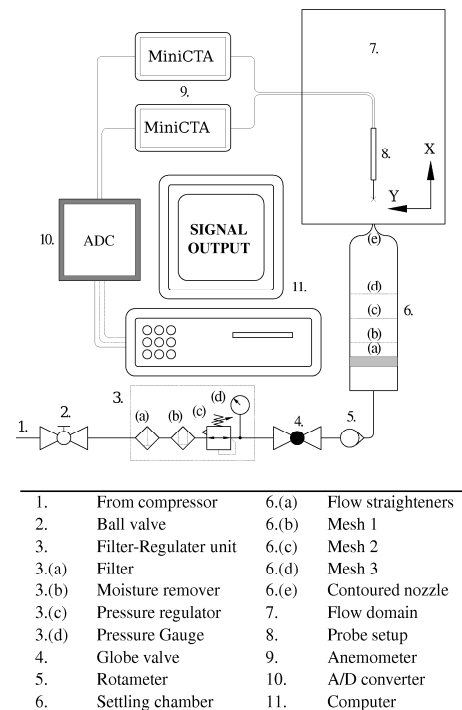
MiniCTA

9.

MiniCTA

7.

8.

X

Y

10.

ADC

SIGNAL OUTPUT

11.

(e)

(d)

(c)

6.

(b)

(a)

3.

(d)

1.

2.

(a)

(b)

(c)

4.

5.

| | | | |
|---|---|---|---|
| 1. | From compressor | 6.(a) | Flow straighteners |
| 2. | Ball valve | 6.(b) | Mesh 1 |
| 3. | Filter-Regulater unit | 6.(c) | Mesh 2 |
| 3.(a) | Filter | 6.(d) | Mesh 3 |
| 3.(b) | Moisture remover | 6.(e) | Contoured nozzle |
| 3.(c) | Pressure regulator | 7. | Flow domain |
| 3.(d) | Pressure Gauge | 8. | Probe setup |
| 4. | Globe valve | 9. | Anemometer |
| 5. | Rotameter | 10. | A/D converter |
| 6. | Settling chamber | 11. | Computer |